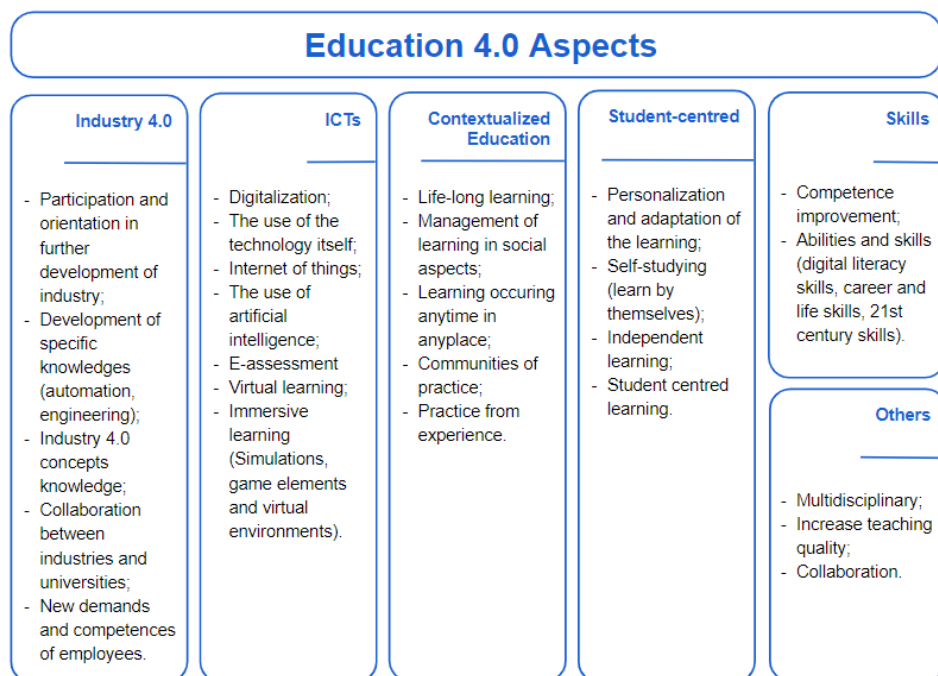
Education 4.0 Aspects

Industry 4.0

- Participation and orientation in further development of industry;
- Development of specific knowledges (automation, engineering);
- Industry 4.0 concepts knowledge;
- Collaboration between industries and universities;
- New demands and competences of employees.

ICTs

- Digitalization;
- The use of the technology itself;
- Internet of things;
- The use of artificial intelligence;
- E-assessment
- Virtual learning;
- Immersive learning (Simulations, game elements and virtual environments).

Contextualized Education

- Life-long learning;
- Management of learning in social aspects;
- Learning occuring anytime in anyplace;
- Communities of practice;
- Practice from experience.

Student-centred

- Personalization and adaptation of the learning;
- Self-studying (learn by themselves);
- Independent learning;
- Student centred learning.

Skills

- Competence improvement;
- Abilities and skills (digital literacy skills, career and life skills, 21st century skills).

Others

- Multidisciplinary;
- Increase teaching quality;
- Collaboration.